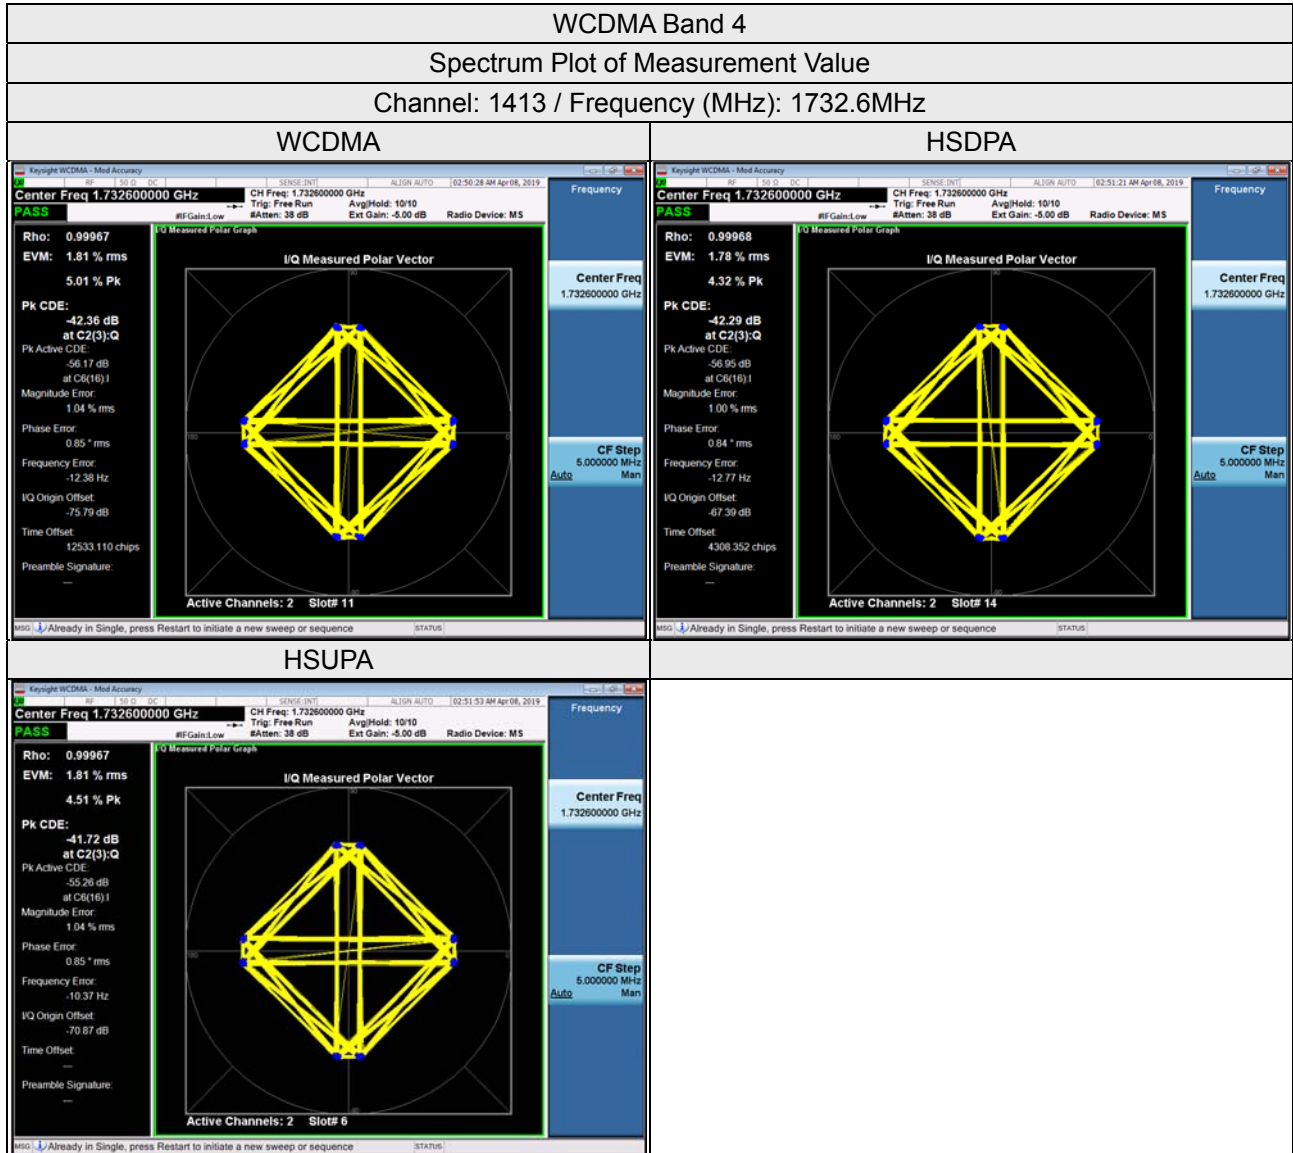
WCDMA Band 4

Spectrum Plot of Measurement Value

Channel: 1413 / Frequency (MHz): 1732.6MHz

| WCDMA | HSDPA |
|---|---|
| Keysight WCDMA - Mod Accuracy<br>RF 50 Ω DC SENSE:INT ALIGN AUTO 02:50:28 AM Apr 08, 2019<br>Center Freq 1.732600000 GHz<br>PASS<br>CH Freq: 1.732600000 GHz<br>Trig: Free Run Avg\|Hold: 10/10<br>#IFGain:Low #Atten: 38 dB Ext Gain: -5.00 dB Radio Device: MS<br>Frequency<br>Rho: 0.99967<br>EVM: 1.81 % rms<br>5.01 % Pk<br>Pk CDE:<br>-42.36 dB<br>at C2(3):Q<br>Pk Active CDE:<br>-56.17 dB<br>at C6(16):I<br>Magnitude Error:<br>1.04 % rms<br>Phase Error:<br>0.85 ° rms<br>Frequency Error:<br>-12.38 Hz<br>I/Q Origin Offset:<br>-75.79 dB<br>Time Offset:<br>12533.110 chips<br>Preamble Signature:<br>---<br>I/Q Measured Polar Graph<br>I/Q Measured Polar Vector<br>Active Channels: 2 Slot# 11<br>Center Freq<br>1.732600000 GHz<br>CF Step<br>5.000000 MHz<br>Auto Man<br>MSG Already in Single, press Restart to initiate a new sweep or sequence STATUS | Keysight WCDMA - Mod Accuracy<br>RF 50 Ω DC SENSE:INT ALIGN AUTO 02:51:21 AM Apr 08, 2019<br>Center Freq 1.732600000 GHz<br>PASS<br>CH Freq: 1.732600000 GHz<br>Trig: Free Run Avg\|Hold: 10/10<br>#IFGain:Low #Atten: 38 dB Ext Gain: -5.00 dB Radio Device: MS<br>Frequency<br>Rho: 0.99968<br>EVM: 1.78 % rms<br>4.32 % Pk<br>Pk CDE:<br>-42.29 dB<br>at C2(3):Q<br>Pk Active CDE:<br>-56.95 dB<br>at C6(16):I<br>Magnitude Error:<br>1.00 % rms<br>Phase Error:<br>0.84 ° rms<br>Frequency Error:<br>-12.77 Hz<br>I/Q Origin Offset:<br>-67.39 dB<br>Time Offset:<br>4308.352 chips<br>Preamble Signature:<br>---<br>I/Q Measured Polar Graph<br>I/Q Measured Polar Vector<br>Active Channels: 2 Slot# 14<br>Center Freq<br>1.732600000 GHz<br>CF Step<br>5.000000 MHz<br>Auto Man<br>MSG Already in Single, press Restart to initiate a new sweep or sequence STATUS |
| HSUPA | |
| Keysight WCDMA - Mod Accuracy<br>RF 50 Ω DC SENSE:INT ALIGN AUTO 02:51:53 AM Apr 08, 2019<br>Center Freq 1.732600000 GHz<br>PASS<br>CH Freq: 1.732600000 GHz<br>Trig: Free Run Avg\|Hold: 10/10<br>#IFGain:Low #Atten: 38 dB Ext Gain: -5.00 dB Radio Device: MS<br>Frequency<br>Rho: 0.99967<br>EVM: 1.81 % rms<br>4.51 % Pk<br>Pk CDE:<br>-41.72 dB<br>at C2(3):Q<br>Pk Active CDE:<br>-55.26 dB<br>at C6(16):I<br>Magnitude Error:<br>1.04 % rms<br>Phase Error:<br>0.85 ° rms<br>Frequency Error:<br>-10.37 Hz<br>I/Q Origin Offset:<br>-70.87 dB<br>Time Offset:<br>---<br>Preamble Signature:<br>---<br>I/Q Measured Polar Graph<br>I/Q Measured Polar Vector<br>Active Channels: 2 Slot# 6<br>Center Freq<br>1.732600000 GHz<br>CF Step<br>5.000000 MHz<br>Auto Man<br>MSG Already in Single, press Restart to initiate a new sweep or sequence STATUS | |